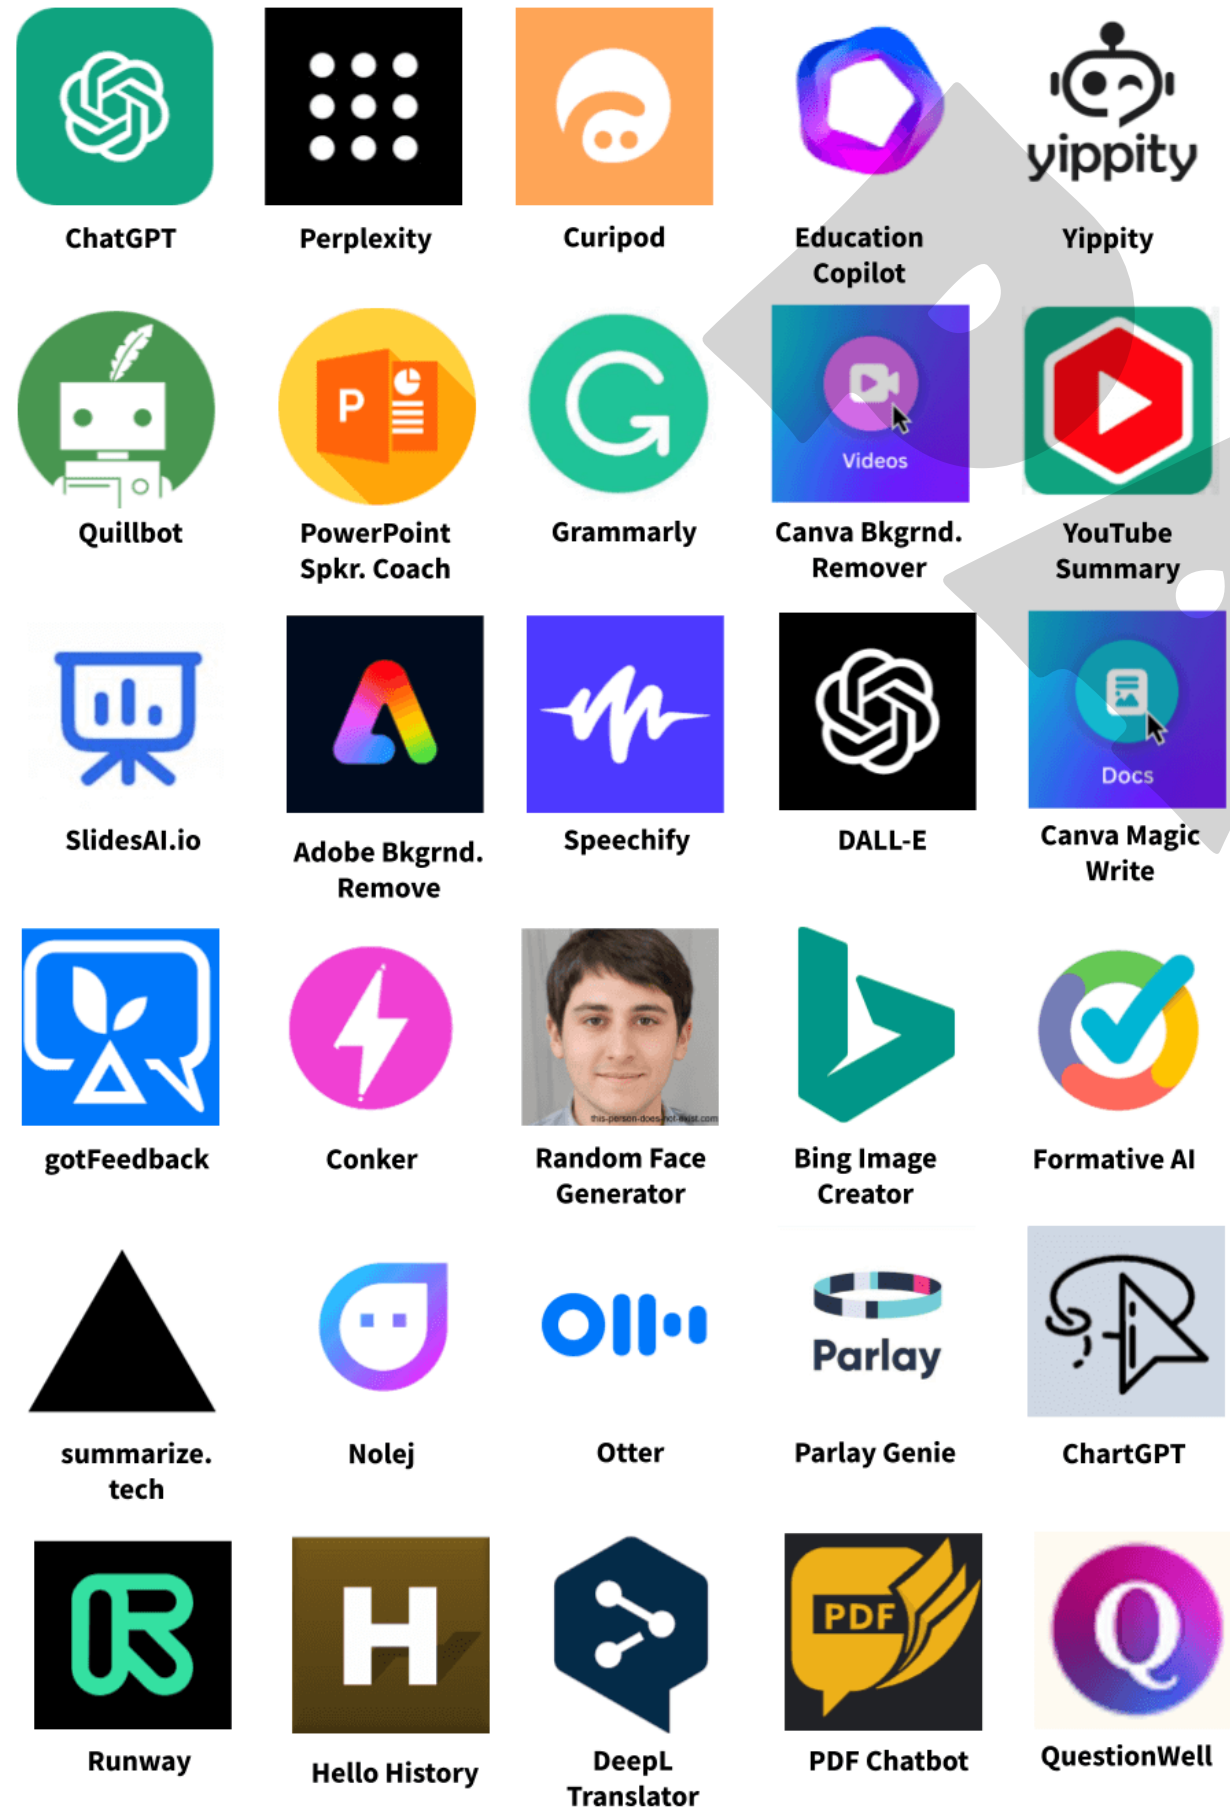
yippity

ChatGPT
Perplexity
Curipod
Education Copilot
Yippity

P

Videos

Quillbot
PowerPoint Spkr. Coach
Grammarly
Canva Bkgrnd. Remover
YouTube Summary

Docs

SlidesAI.io
Adobe Bkgrnd. Remove
Speechify
DALL-E
Canva Magic Write

this-person-does-not-exist.com

gotFeedback
Conker
Random Face Generator
Bing Image Creator
Formative AI

Parlay

summarize. tech
Nolej
Otter
Parlay Genie
ChartGPT

PDF

Runway
Hello History
DeepL Translator
PDF Chatbot
QuestionWell